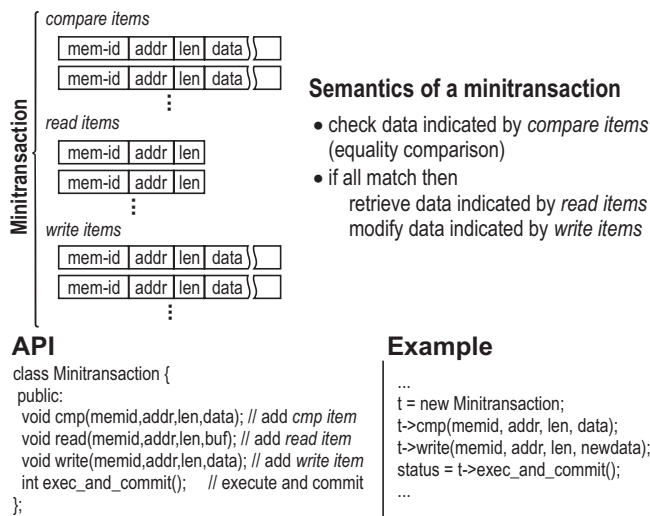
Minitransaction

compare items

| mem-id | addr | len | data |
|---|---|---|---|
| mem-id | addr | len | data |

⋮

read items

| mem-id | addr | len |
|---|---|---|
| mem-id | addr | len |

⋮

write items

| mem-id | addr | len | data |
|---|---|---|---|
| mem-id | addr | len | data |

⋮

Semantics of a minitransaction

• check data indicated by compare items (equality comparison)

• if all match then
retrieve data indicated by read items
modify data indicated by write items

API

class Minitransaction {
public:
void cmp(memid,addr,len,data); // add cmp item
void read(memid,addr,len,buf); // add read item
void write(memid,addr,len,data); // add write item
int exec_and_commit(); // execute and commit
};

Example

...
t = new Minitransaction;
t->cmp(memid, addr, len, data);
t->write(memid, addr, len, newdata);
status = t->exec_and_commit();
...